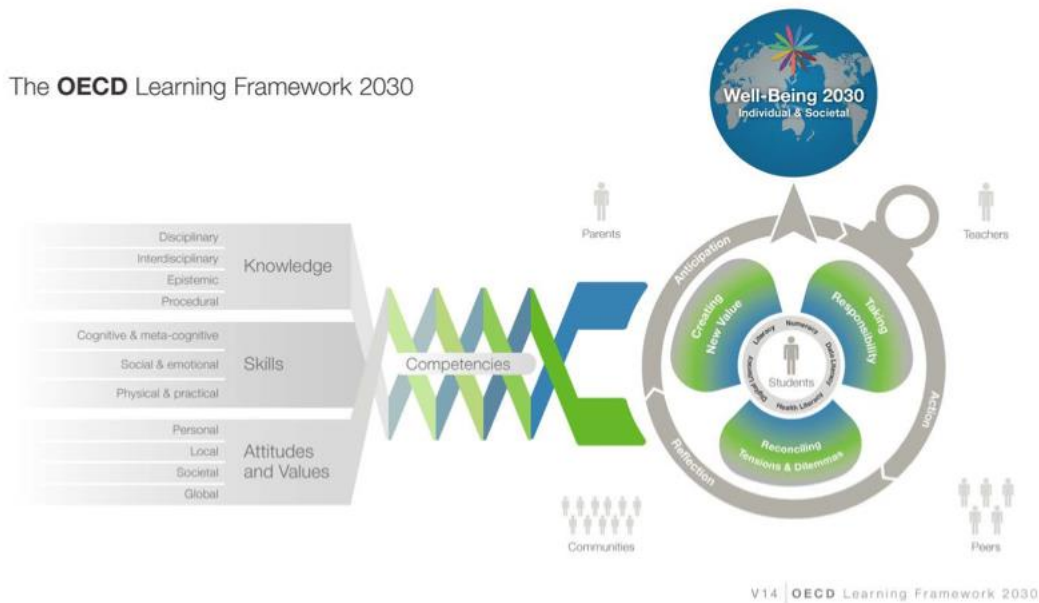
The **OECD** Learning Framework 2030

Well-Being 2030
Individual & Societal

Disciplinary
Interdisciplinary
Epistemic
Procedural
Knowledge

Cognitive & meta-cognitive
Social & emotional
Physical & practical
Skills

Personal
Local
Societal
Global
Attitudes and Values

Competencies

Parents

Teachers

Anticipation

Action

Reflection

Creating New Value

Taking Responsibility

Reconciling Tensions & Dilemmas

Literacy
Numeracy
Data Literacy
Health Literacy
Digital Literacy
Students

Communities

Peers

V14 | OECD Learning Framework 2030